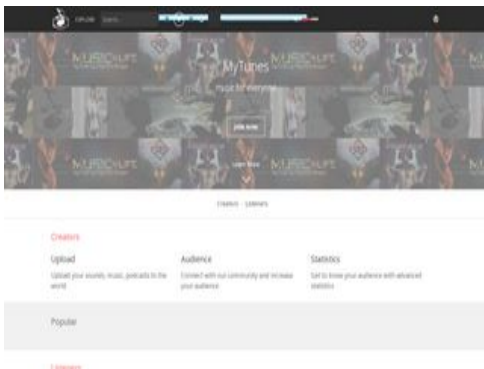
EXPLORE Search

MUSICLIFT

MyTunes

music for everyone

Join now

Learn More

Creators · Listeners

Creators

Upload

Upload your sounds, music, podcasts to the world

Audience

Connect with our community and increase your audience

Statistics

Get to know your audience with advanced statistics

Popular

Listeners